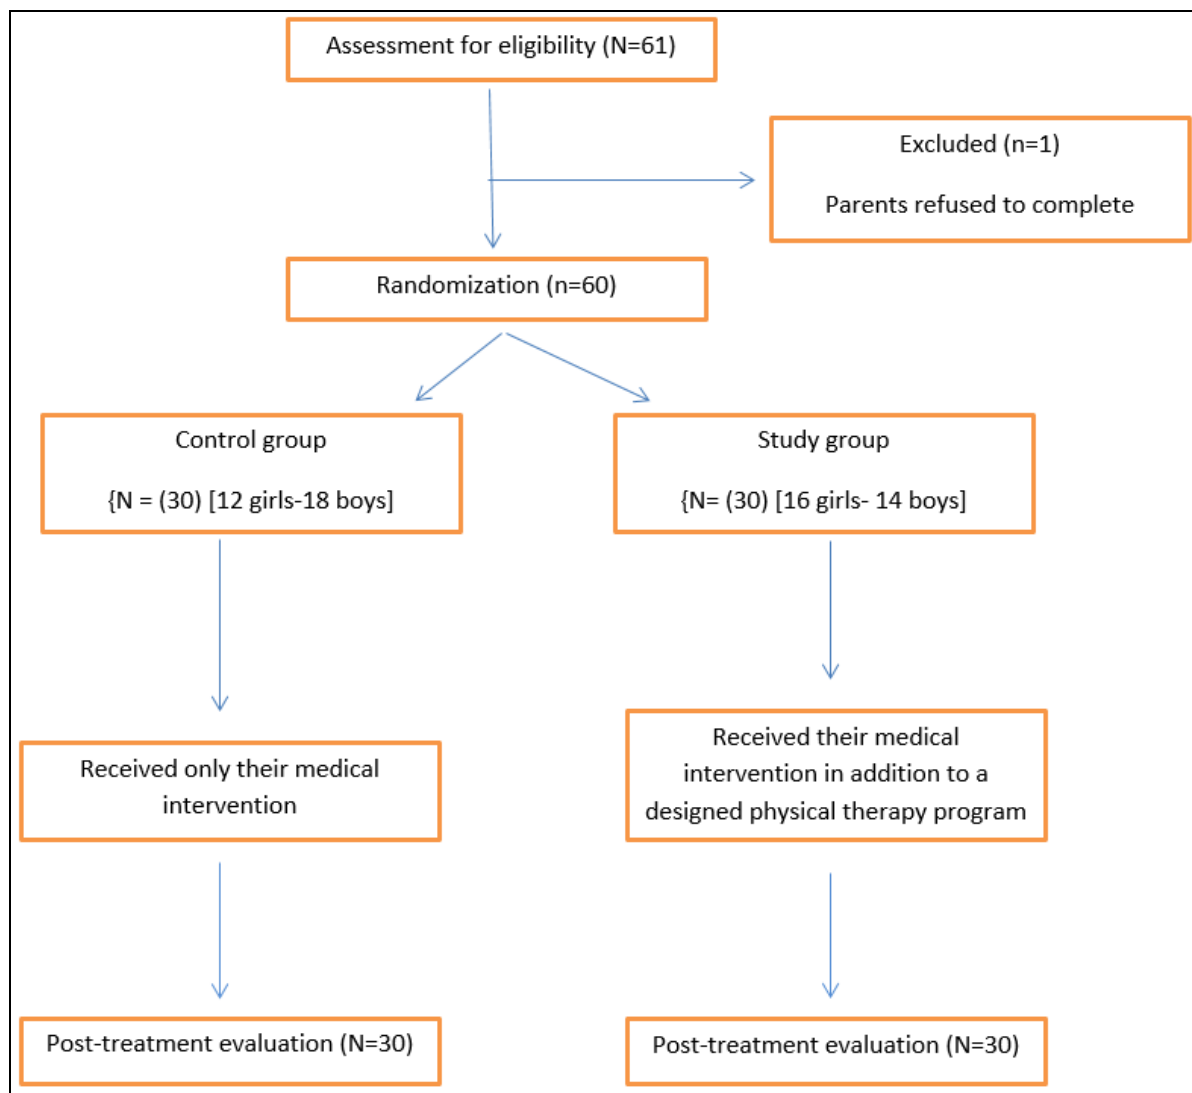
Assessment for eligibility (N=61)

Excluded (n=1)

Parents refused to complete

Randomization (n=60)

Control group

{N = (30) [12 girls-18 boys]

Study group

{N= (30) [16 girls- 14 boys]

Received only their medical intervention

Received their medical intervention in addition to a designed physical therapy program

Post-treatment evaluation (N=30)

Post-treatment evaluation (N=30)